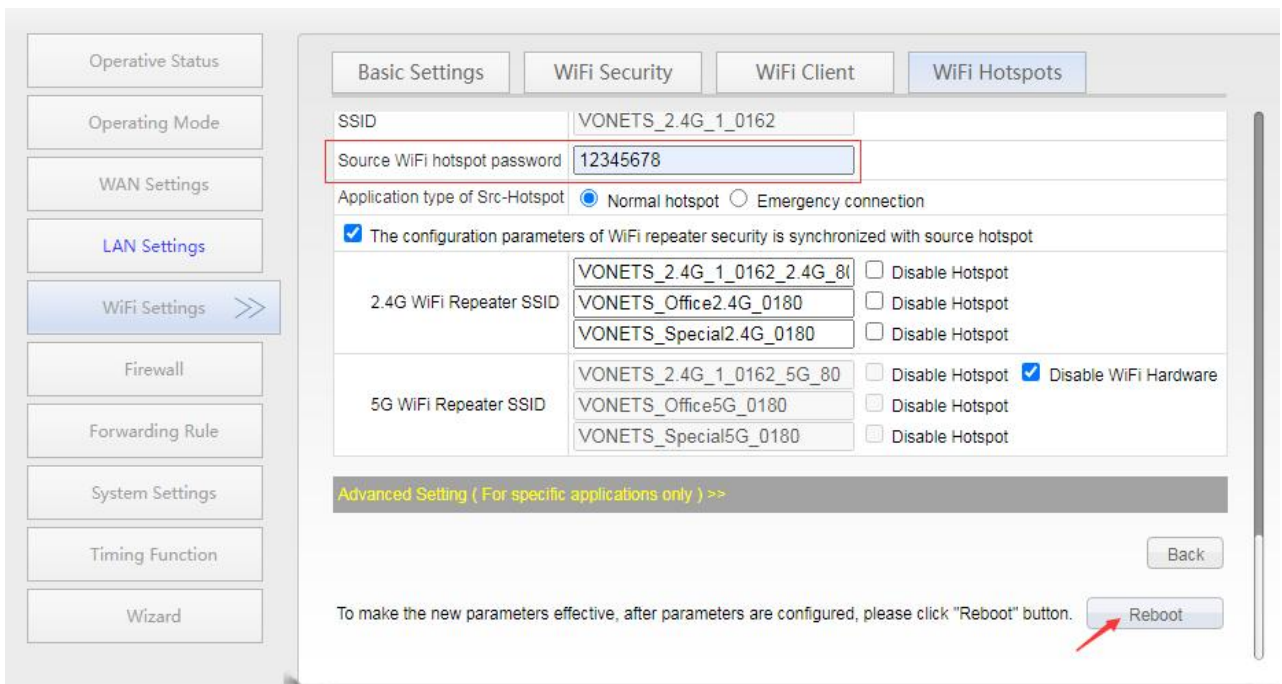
Operative Status

Operating Mode

WAN Settings

LAN Settings

WiFi Settings >>

Firewall

Forwarding Rule

System Settings

Timing Function

Wizard

Basic Settings | WiFi Security | WiFi Client | WiFi Hotspots

| | |
|---|---|
| SSID | VONETS_2.4G_1_0162 |
| Source WiFi hotspot password | 12345678 |
| Application type of Src-Hotspot | Normal hotspot  Emergency connection |

The configuration parameters of WiFi repeater security is synchronized with source hotspot

| | | |
|---|---|---|
| 2.4G WiFi Repeater SSID | VONETS_2.4G_1_0162_2.4G_8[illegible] | Disable Hotspot |
| | VONETS_Office2.4G_0180 | Disable Hotspot |
| | VONETS_Special2.4G_0180 | Disable Hotspot |
| 5G WiFi Repeater SSID | VONETS_2.4G_1_0162_5G_80 | Disable Hotspot  Disable WiFi Hardware |
| | VONETS_Office5G_0180 | Disable Hotspot |
| | VONETS_Special5G_0180 | Disable Hotspot |

Advanced Setting ( For specific applications only ) >>

Back

To make the new parameters effective, after parameters are configured, please click "Reboot" button.

Reboot